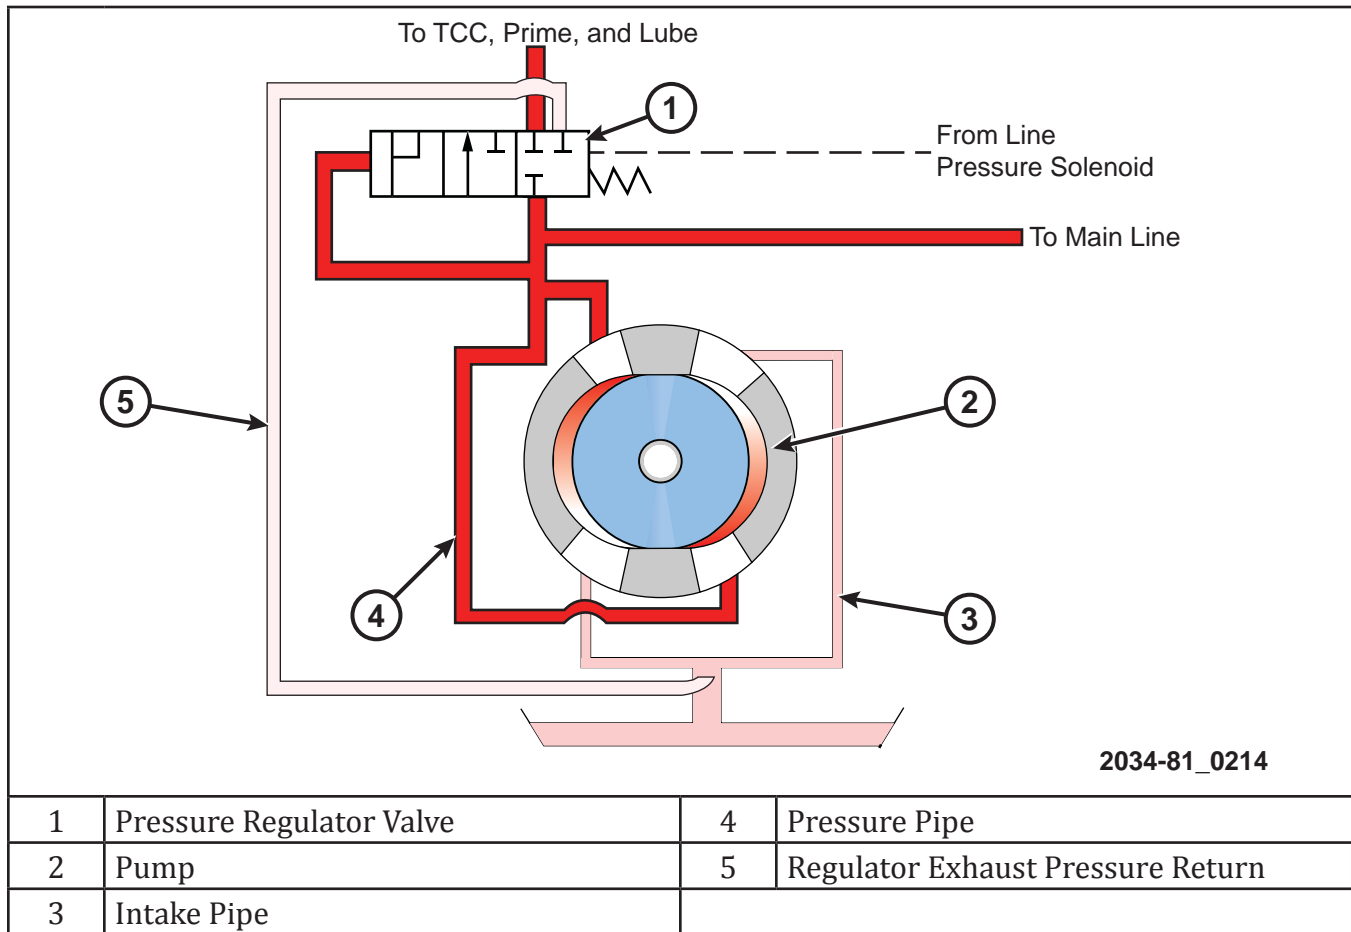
To TCC, Prime, and Lube

1

From Line Pressure Solenoid

To Main Line

5

2

4

3

2034-81_0214

| 1 | Pressure Regulator Valve | 4 | Pressure Pipe |
|---|---|---|---|
| 2 | Pump | 5 | Regulator Exhaust Pressure Return |
| 3 | Intake Pipe | | |